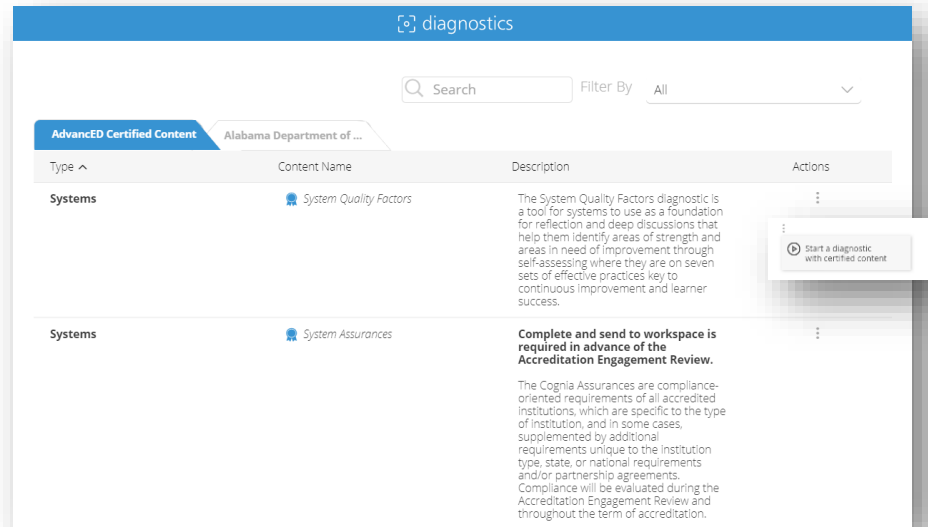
diagnostics

Search

Filter By All

AdvancED Certified Content

Alabama Department of ...

| Type ^ | Content Name | Description | Actions |
|---|---|---|---|
| Systems | System Quality Factors | The System Quality Factors diagnostic is a tool for systems to use as a foundation for reflection and deep discussions that help them identify areas of strength and areas in need of improvement through self-assessing where they are on seven sets of effective practices key to continuous improvement and learner success. | ⋮ |
| Systems | System Assurances | **Complete and send to workspace is required in advance of the Accreditation Engagement Review.** The Cognia Assurances are compliance-oriented requirements of all accredited institutions, which are specific to the type of institution, and in some cases, supplemented by additional requirements unique to the institution type, state, or national requirements and/or partnership agreements. Compliance will be evaluated during the Accreditation Engagement Review and throughout the term of accreditation. | ⋮ |

Start a diagnostic with certified content